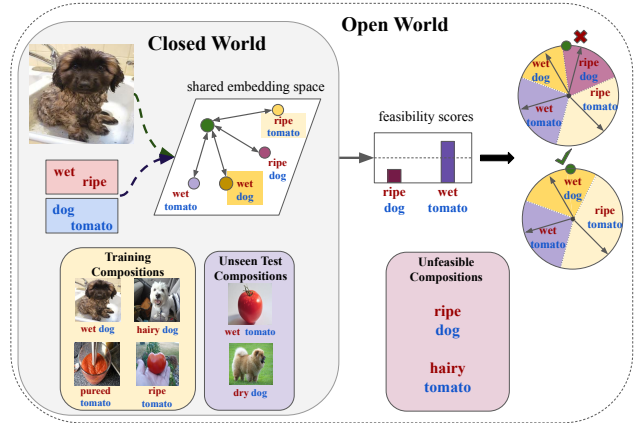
Open World

Closed World

shared embedding space

ripe tomato

ripe dog

wet tomato

wet ripe

dog tomato

feasibility scores

ripe dog

wet tomato

ripe dog

wet tomato

ripe tomato

wet dog

ripe tomato

wet tomato

Training Compositions

wet dog

hairy dog

pureed tomato

ripe tomato

Unseen Test Compositions

wet tomato

dry dog

Unfeasible Compositions

ripe dog

hairy tomato